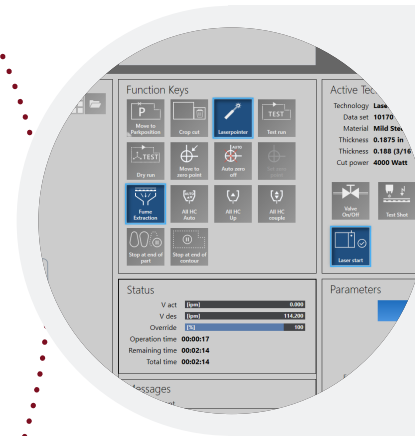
Function Keys

Move to Parkposition

Crop out

Laserpointer

TEST

Test run

TEST

Dry run

Move to zero point

Auto zero off

Set zero point

Fume Extraction

All HC Auto

All HC Up

All HC couple

Stop at end of part

Stop at end of contour

Active Tec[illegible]

Technology Lase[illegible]

Data set 10170

Material Mild Ste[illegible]

Thickness 0.1875 in

Thickness 0.188 (3/16

Cut power 4000 Watt

Valve On/Off

Test Shot

Laser start

Status

V act [ipm] 0.000

V des [ipm] 114.200

Override [%] 100

Operation time 00:00:17

Remaining time 00:02:14

Total time 00:02:14

Parameters

Messages